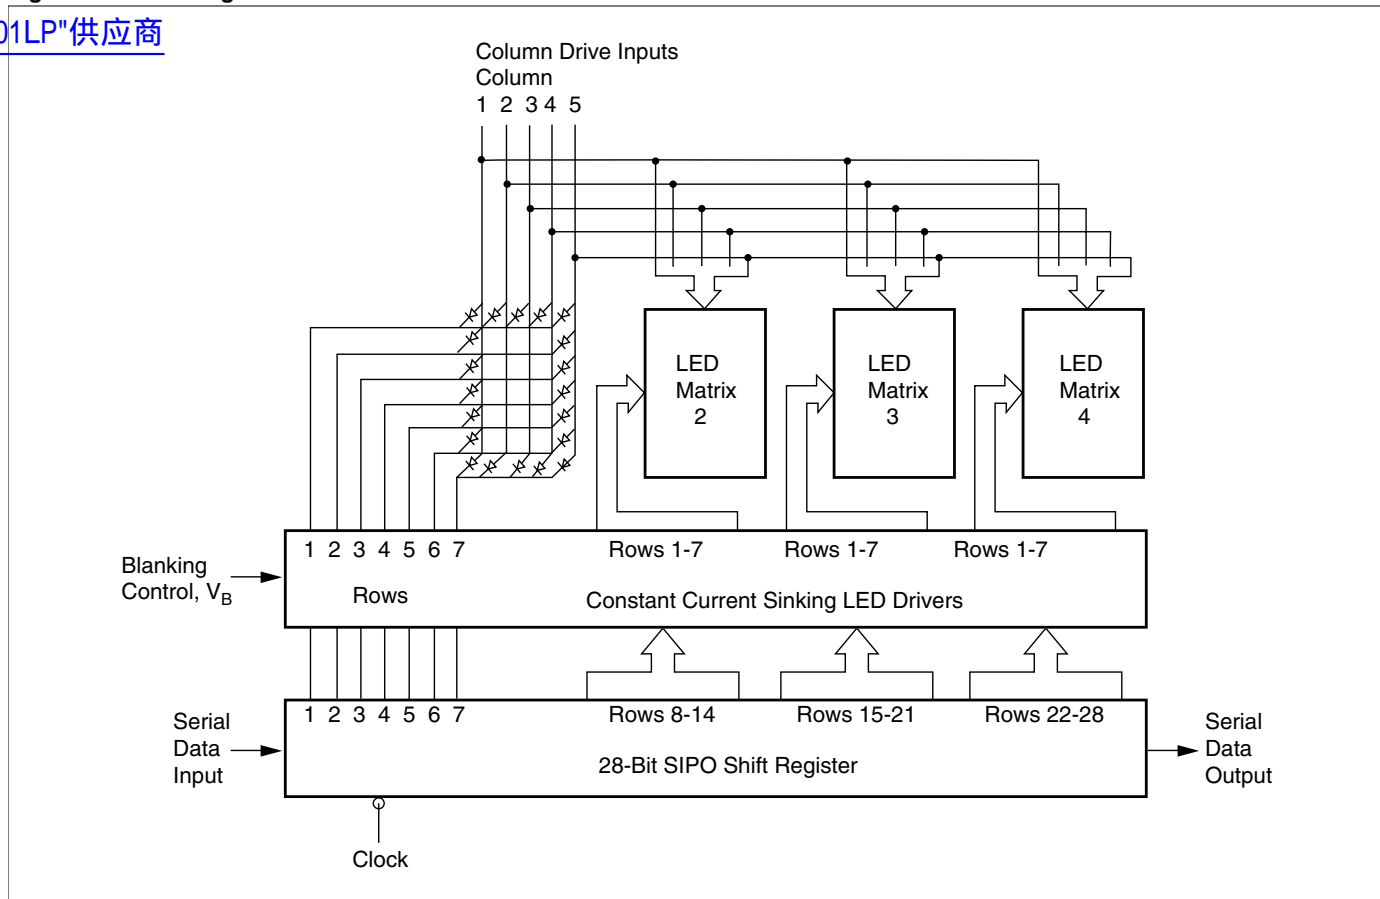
)1LP"供应商

Column Drive Inputs
Column
1 2 3 4 5

LED Matrix 2

LED Matrix 3

LED Matrix 4

Blanking Control, $V_B$

1 2 3 4 5 6 7
Rows

Rows 1-7
Rows 1-7
Rows 1-7
Constant Current Sinking LED Drivers

Serial Data Input

1 2 3 4 5 6 7
Rows 8-14
Rows 15-21
Rows 22-28
28-Bit SIPO Shift Register

Serial Data Output

Clock